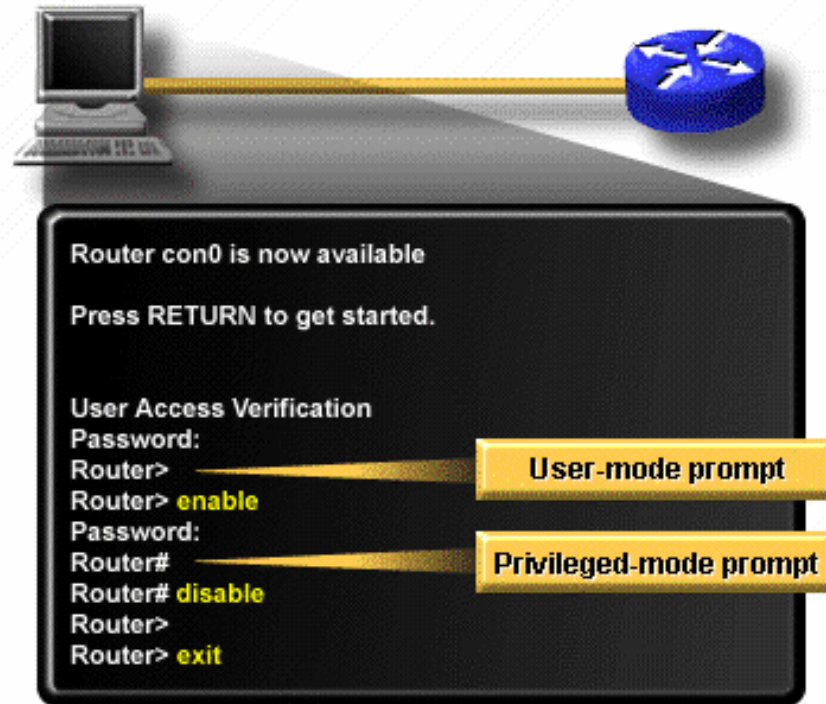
Router con0 is now available

Press RETURN to get started.

User Access Verification
Password:
Router>
Router> enable
Password:
Router#
Router# disable
Router>
Router> exit

User-mode prompt

Privileged-mode prompt